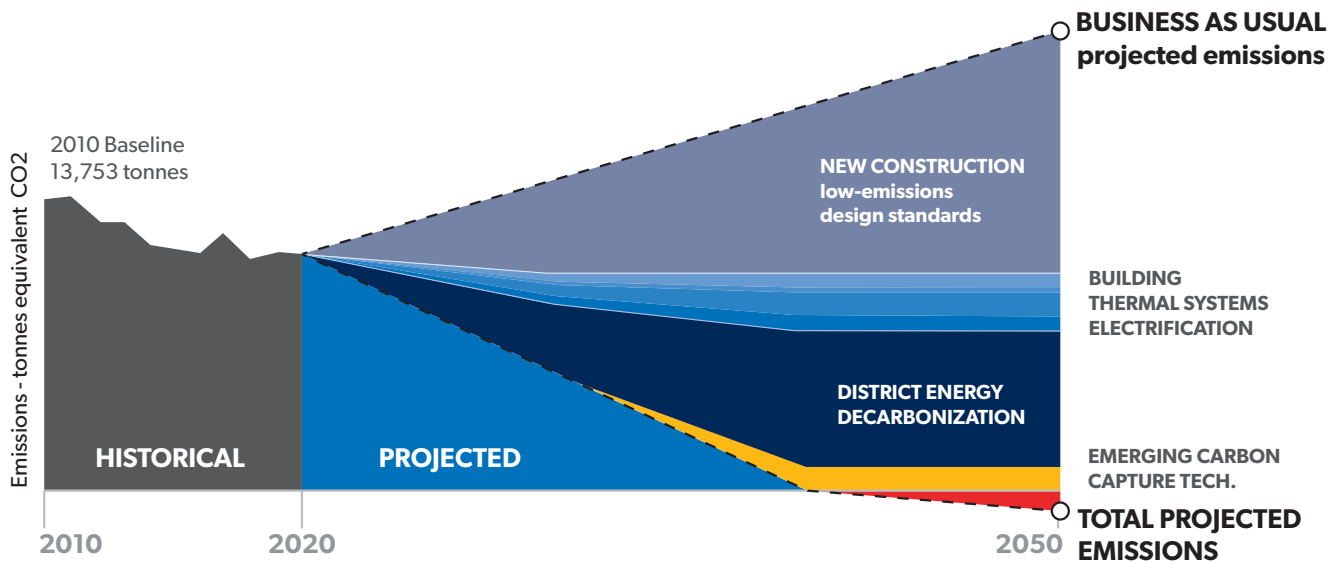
BUSINESS AS USUAL projected emissions

2010 Baseline
13,753 tonnes

Emissions - tonnes equivalent CO2

NEW CONSTRUCTION
low-emissions design standards

BUILDING THERMAL SYSTEMS ELECTRIFICATION

DISTRICT ENERGY DECARBONIZATION

HISTORICAL

PROJECTED

EMERGING CARBON CAPTURE TECH.

TOTAL PROJECTED EMISSIONS

2010

2020

2050